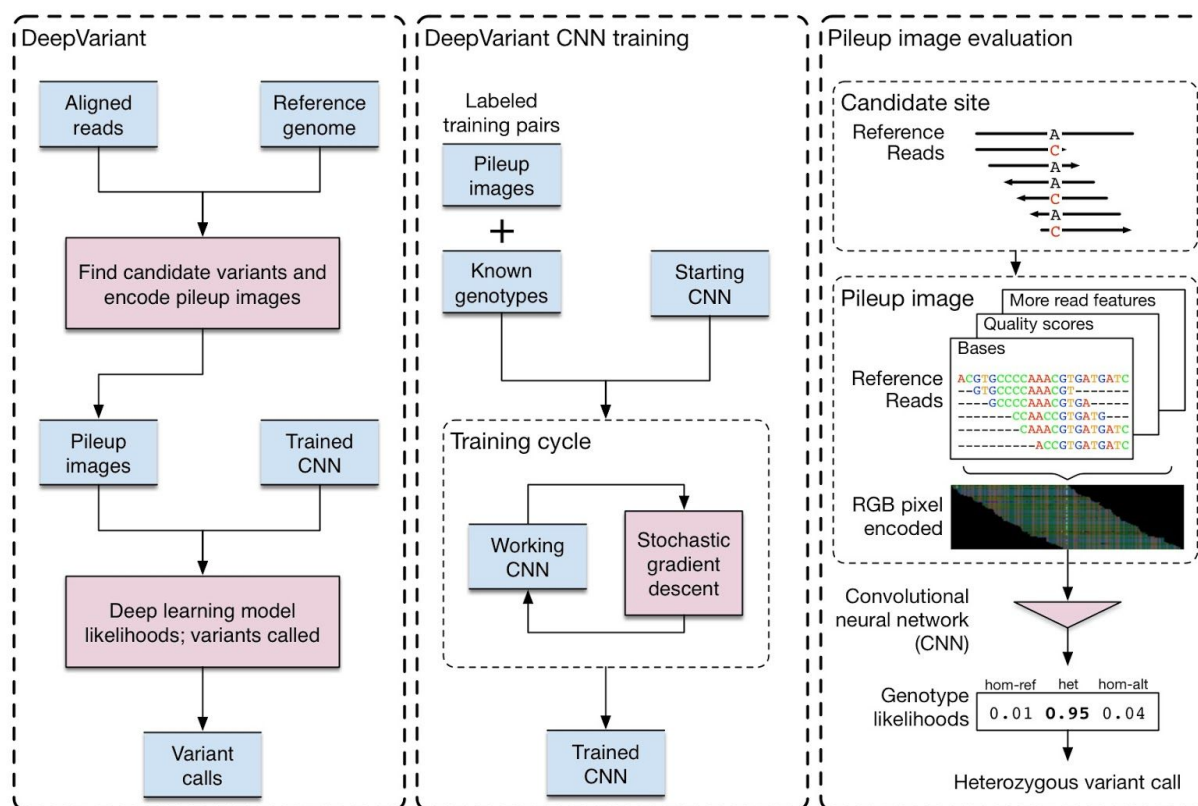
DeepVariant

Aligned reads

Reference genome

Find candidate variants and encode pileup images

Pileup images

Trained CNN

Deep learning model likelihoods; variants called

Variant calls

DeepVariant CNN training

Labeled training pairs

Pileup images

+

Known genotypes

Starting CNN

Training cycle

Working CNN

Stochastic gradient descent

Trained CNN

Pileup image evaluation

Candidate site

Reference

Reads

A
C
A
A
C
A
C

Pileup image

More read features

Quality scores

Bases

Reference

Reads

ACGTGCCCCAAACGTGATGATC
--GTGCCCCAAACGT-------
----GCCCCAAACGTGA-----
--------CCAACCGTGATG---
---------CAAACGTGATGATC
----------ACCGTGATGATC

RGB pixel encoded

Convolutional neural network (CNN)

Genotype likelihoods

| hom-ref | het | hom-alt |
|---|---|---|
| 0.01 | **0.95** | 0.04 |

Heterozygous variant call